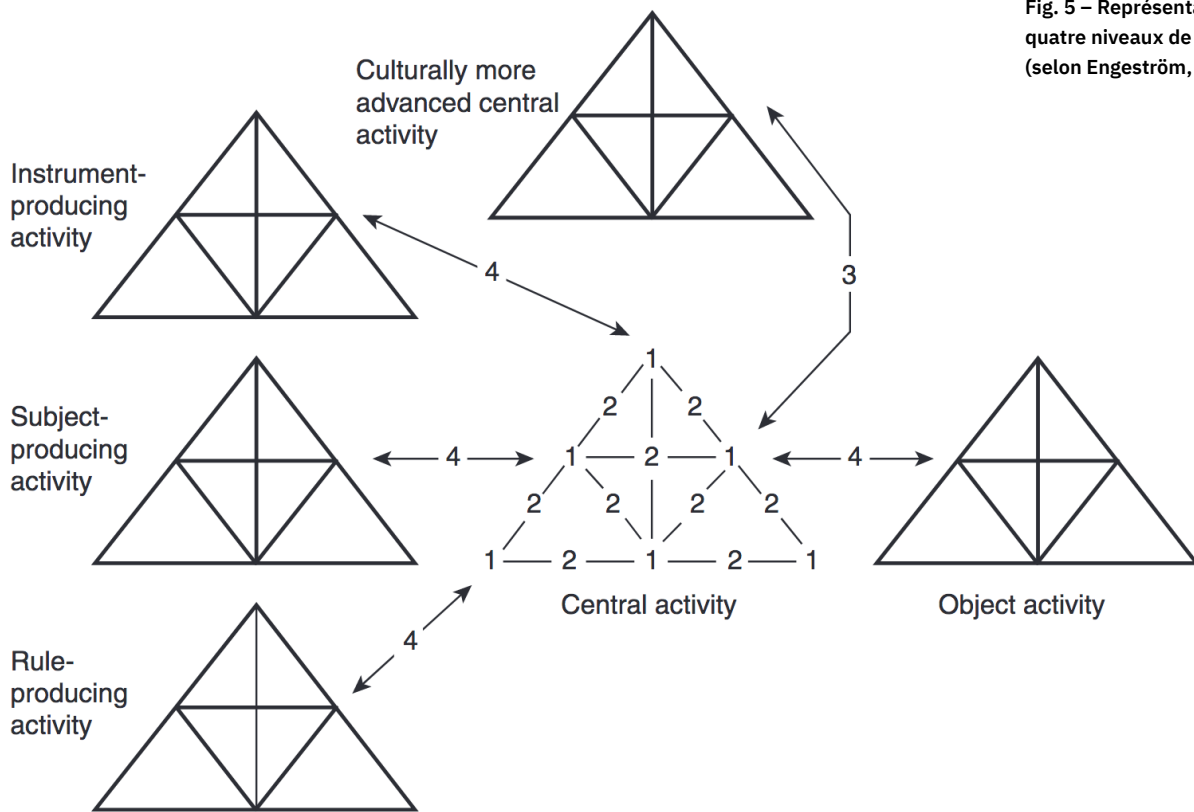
Fig. 5 – Représenta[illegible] quatre niveaux de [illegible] (selon Engeström, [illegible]

Culturally more advanced central activity

Instrument-producing activity

4

3

Subject-producing activity

4

1

2

2

1

2

1

4

2

2

2

2

1

2

1

2

1

Central activity

Object activity

4

Rule-producing activity